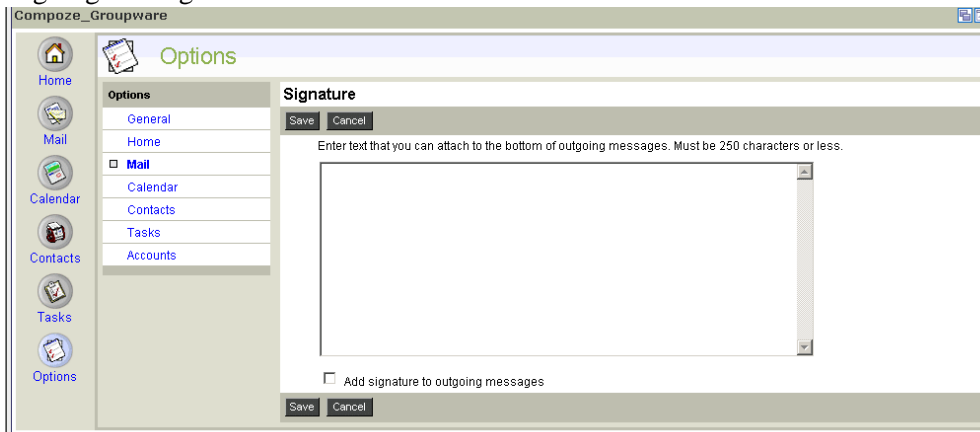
Compoze_Groupware

Home
Mail
Calendar
Contacts
Tasks
Options

Options

Options
General
Home
Mail
Calendar
Contacts
Tasks
Accounts

Signature
Save Cancel
Enter text that you can attach to the bottom of outgoing messages. Must be 250 characters or less.

Add signature to outgoing messages
Save Cancel